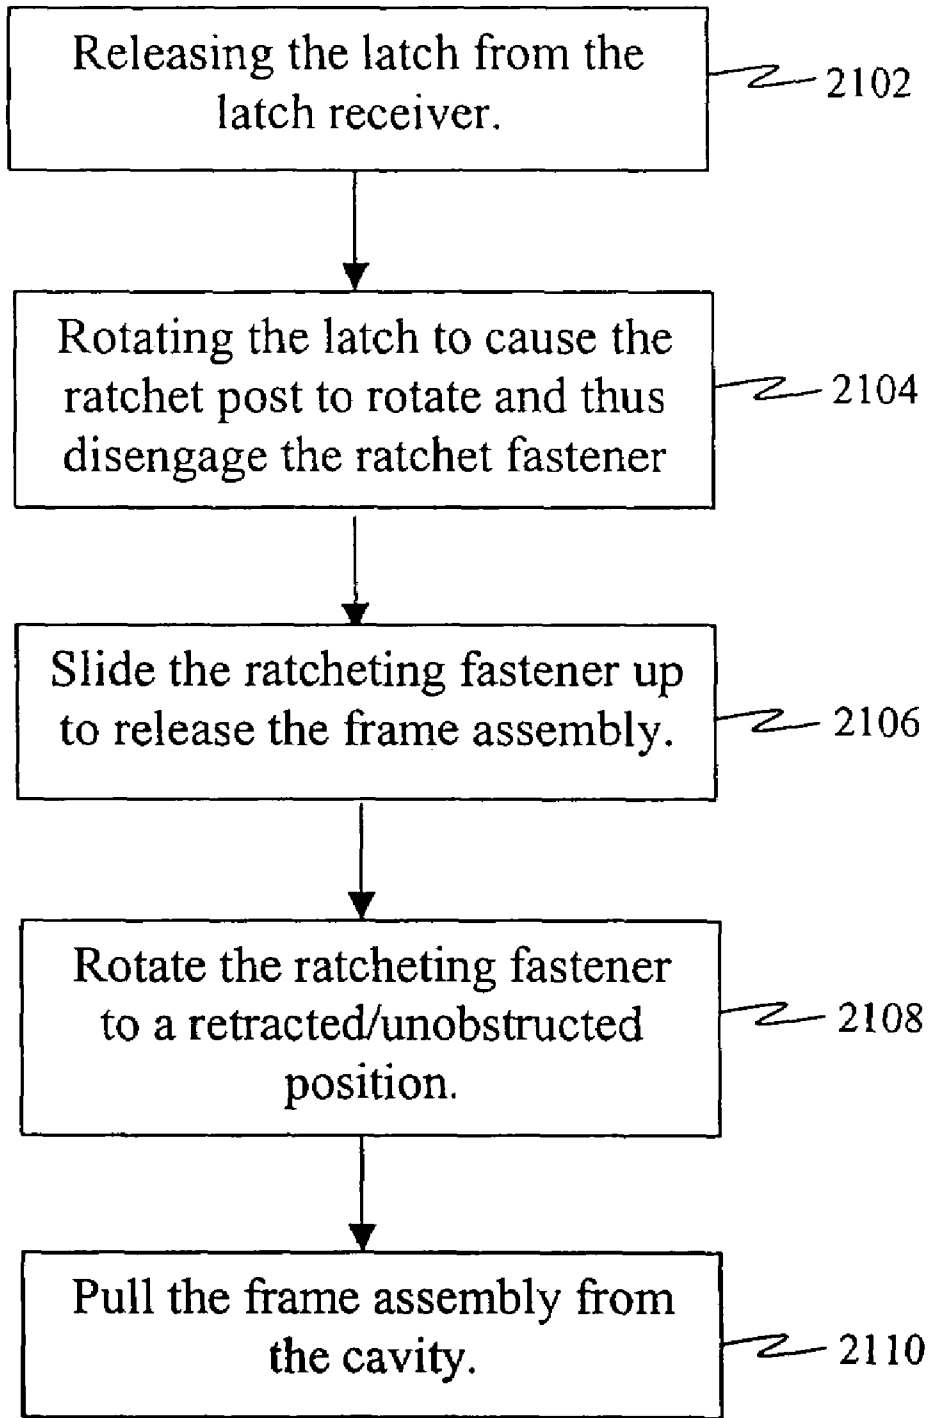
Releasing the latch from the latch receiver.

2102

Rotating the latch to cause the ratchet post to rotate and thus disengage the ratchet fastener

2104

Slide the ratcheting fastener up to release the frame assembly.

2106

Rotate the ratcheting fastener to a retracted/unobstructed position.

2108

Pull the frame assembly from the cavity.

2110